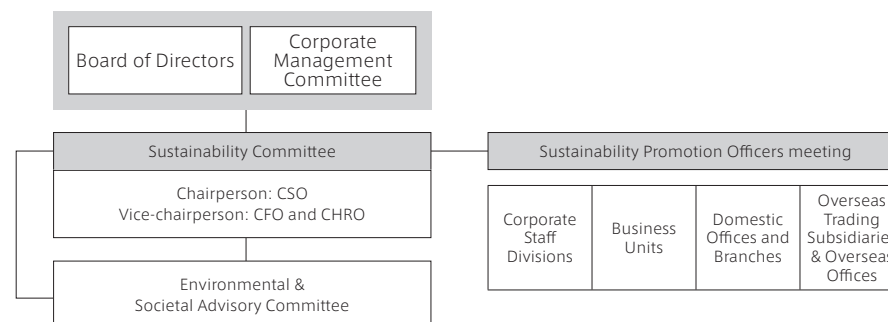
Board of Directors

Corporate Management Committee

Sustainability Committee

Chairperson: CSO
Vice-chairperson: CFO and CHRO

Environmental & Societal Advisory Committee

Sustainability Promotion Officers meeting

Corporate Staff Divisions

Business Units

Domestic Offices and Branches

Overseas Trading Subsidiarie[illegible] & Overseas Offices